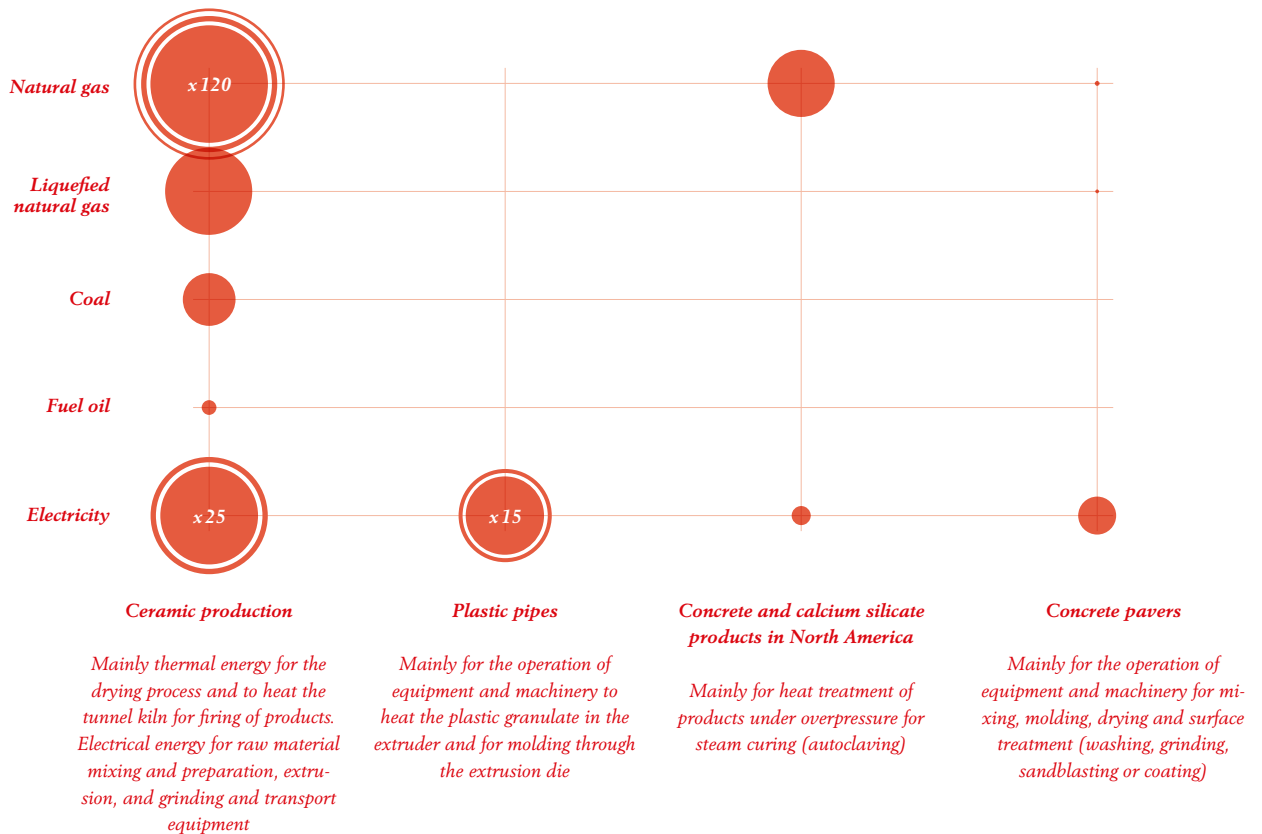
Natural gas

x 120

Liquefied natural gas

Coal

Fuel oil

Electricity

x 25

x 15

Ceramic production

Mainly thermal energy for the drying process and to heat the tunnel kiln for firing of products. Electrical energy for raw material mixing and preparation, extrusion, and grinding and transport equipment

Plastic pipes

Mainly for the operation of equipment and machinery to heat the plastic granulate in the extruder and for molding through the extrusion die

Concrete and calcium silicate products in North America

Mainly for heat treatment of products under overpressure for steam curing (autoclaving)

Concrete pavers

Mainly for the operation of equipment and machinery for mixing, molding, drying and surface treatment (washing, grinding, sandblasting or coating)